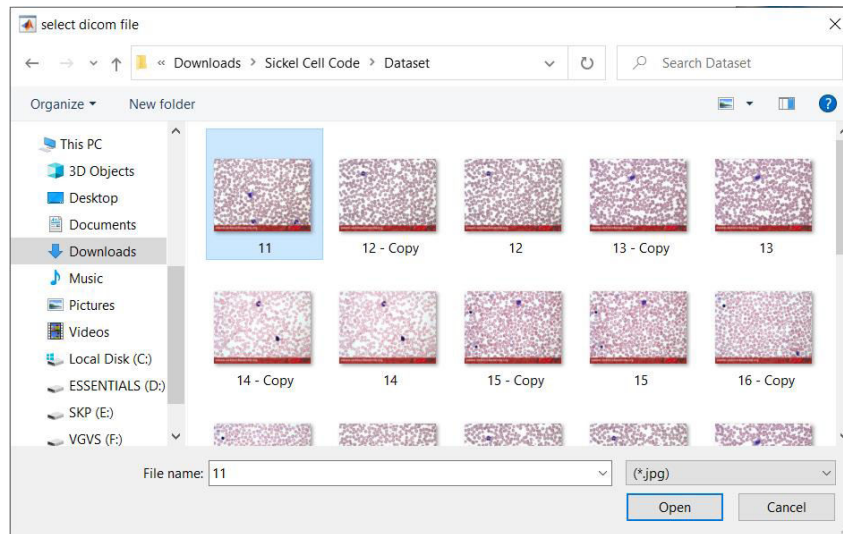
select dicom file

« Downloads > Sickel Cell Code > Dataset

Search Dataset

Organize ▾ New folder

This PC
3D Objects
Desktop
Documents
Downloads
Music
Pictures
Videos
Local Disk (C:)
ESSENTIALS (D:)
SKP (E:)
VGVS (F:)

11
12 - Copy
12
13 - Copy
13
14 - Copy
14
15 - Copy
15
16 - Copy

File name: 11
(*.jpg)
Open
Cancel